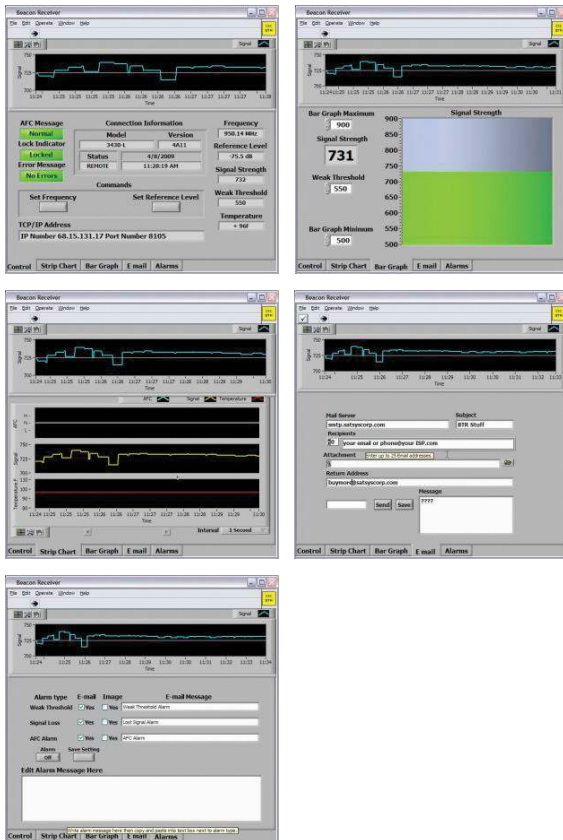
Beacon Receiver
File Edit Operate Window Help
Signal
Signal
11:24 11:25 11:25 11:26 11:26 11:26 11:26 11:27 11:27 11:28
Time
AFC Message
Normal
Lock Indicator
Locked
Error Message
No Errors
Connection Information
Model
Version
3430-L
4A11
Status
4/8/2009
REMOTE
11:28:19 AM
Frequency
950.14 MHz
Reference Level
-75.5 dB
Signal Strength
732
Weak Threshold
550
Temperature
+ 96F
Commands
Set Frequency
Set Reference Level
TCP/IP Address
IP Number 68.15.131.17 Port Number 8105
Control Strip Chart Bar Graph E mail Alarms

Beacon Receiver
File Edit Operate Window Help
Signal
Time
Bar Graph Maximum
900
Signal Strength
731
Weak Threshold
550
Bar Graph Minimum
500
Signal Strength
900
850
800
750
700
650
600
550
500
Control Strip Chart Bar Graph E mail Alarms

Beacon Receiver
File Edit Operate Window Help
Signal
Time
AFC Signal Temperature
AFC
Signal
Temperature F
Time
Interval 1 Second
Control Strip Chart Bar Graph E mail Alarms

Beacon Receiver
File Edit Operate Window Help
Signal
Time
Mail Server
smtp.satsyscorp.com
Subject
BTR Stuff
Recipients
your email or phone@your ISP.com
Attachment
Enter up to 25 email addresses.
Return Address
Ssymon@satsyscorp.com
Message
????
Send Save
Control Strip Chart Bar Graph E mail Alarms

Beacon Receiver
File Edit Operate Window Help
Signal
11:24 11:25 11:26 11:27 11:28 11:29 11:30 11:31 11:32 11:33 11:34
Time
Alarm type E-mail Image E-mail Message
Weak Threshold Yes Yes Weak Threshold Alarm
Signal Loss Yes Yes Lost Signal Alarm
AFC Alarm Yes Yes AFC Alarm
Alarm
Off
Save Setting
Edit Alarm Message Here
Write alarm message here then copy and paste into text box next to alarm type.
Control Strip Chart Bar Graph E mail Alarms